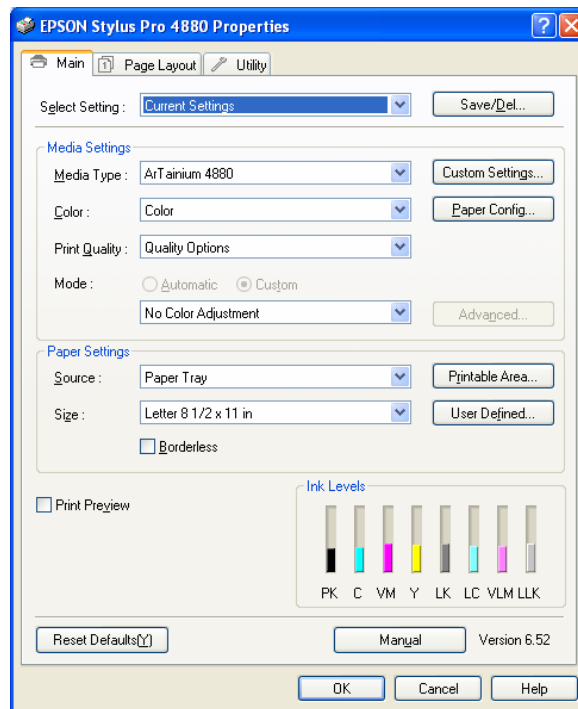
EPSON Stylus Pro 4880 Properties

? X

Main | Page Layout | Utility

Select Setting : Current Settings | Save/Del...

Media Settings

Media Type : ArTainium 4880 | Custom Settings...

Color : Color | Paper Config...

Print Quality : Quality Options

Mode : Automatic Custom

No Color Adjustment | Advanced...

Paper Settings

Source : Paper Tray | Printable Area...

Size : Letter 8 1/2 x 11 in | User Defined...

Borderless

Print Preview

Ink Levels

PK C VM Y LK LC VLM LLK

Reset Defaults(Y) | Manual | Version 6.52

OK | Cancel | Help